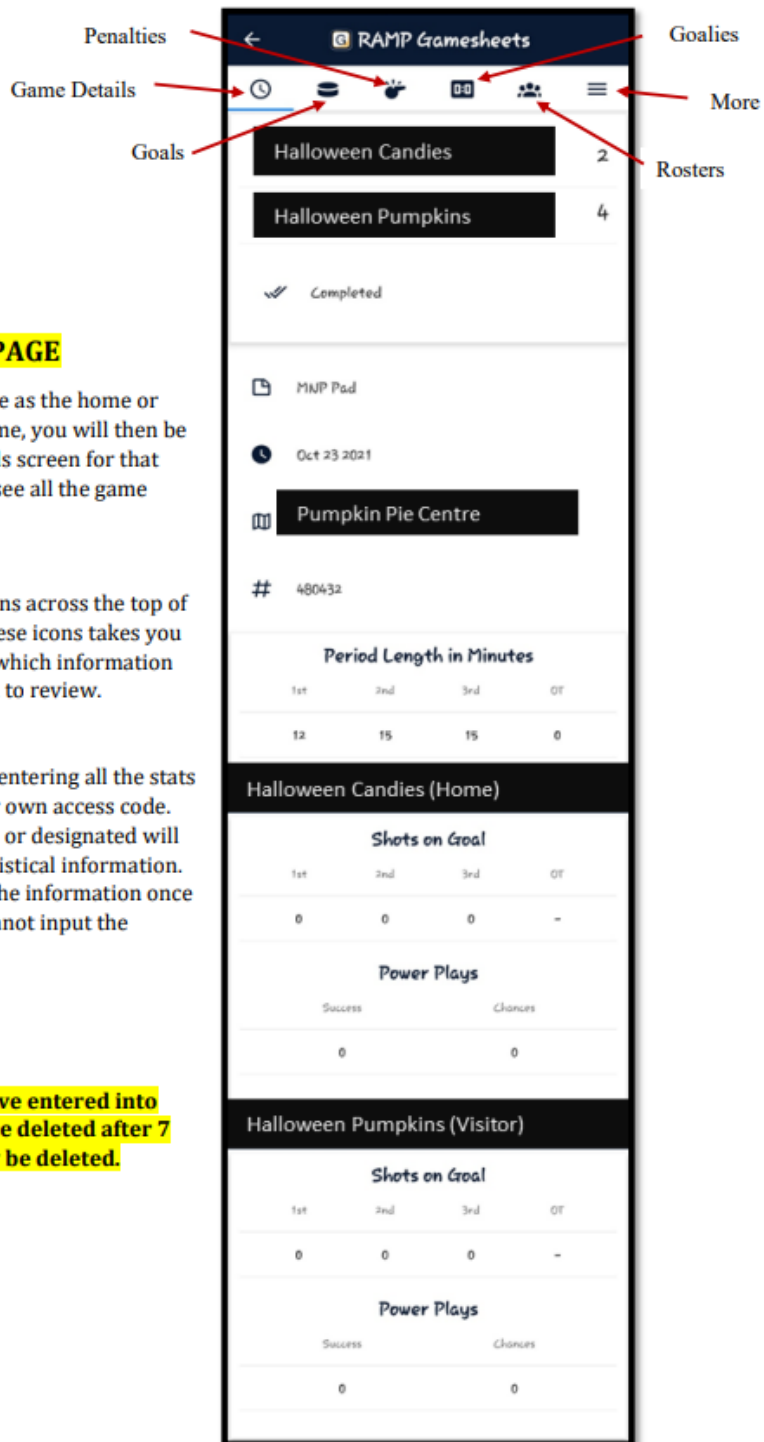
Penalties

Goalies

Game Details

More

Goals

Rosters

RAMP Gamesheets

Halloween Candies 2

Halloween Pumpkins 4

Completed

PAGE

e as the home or ne, you will then be s screen for that see all the game

ns across the top of ese icons takes you which information to review.

entering all the stats own access code. or designated will istical information. he information once not input the

ve entered into e deleted after 7 be deleted.

MNP Pad

Oct 23 2021

Pumpkin Pie Centre

# 480432

Period Length in Minutes

| 1st | 2nd | 3rd | OT |
|---|---|---|---|
| 12 | 15 | 15 | 0 |

Halloween Candies (Home)

Shots on Goal

| 1st | 2nd | 3rd | OT |
|---|---|---|---|
| 0 | 0 | 0 | - |

Power Plays

| Success | Chances |
|---|---|
| 0 | 0 |

Halloween Pumpkins (Visitor)

Shots on Goal

| 1st | 2nd | 3rd | OT |
|---|---|---|---|
| 0 | 0 | 0 | - |

Power Plays

| Success | Chances |
|---|---|
| 0 | 0 |